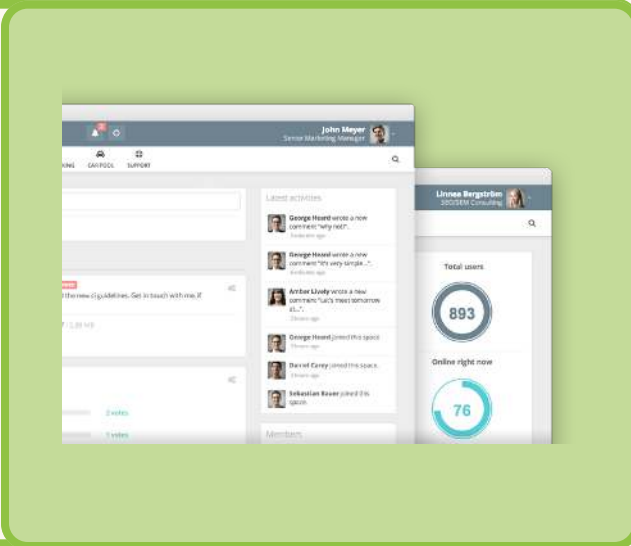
John Meyer
Senior Marketing Manager

KING CARPOOL SUPPORT

Latest activities

George Hound wrote a new comment "why not".
3 minutes ago

George Hound wrote a new comment "It's very simple...".
4 minutes ago

Amber Lively wrote a new comment "Let's meet tomorrow at...".
13 hours ago

George Hound joined this space.
13 hours ago

Daniel Carey joined this space.
13 hours ago

Sebastian Bauer joined this space.
13 hours ago

Members

d the new ci guidelines. Get in touch with me, if

2 votes

1 votes

Linnea Bergström
SEO/SEM Consulting

Total users

893

Online right now

76